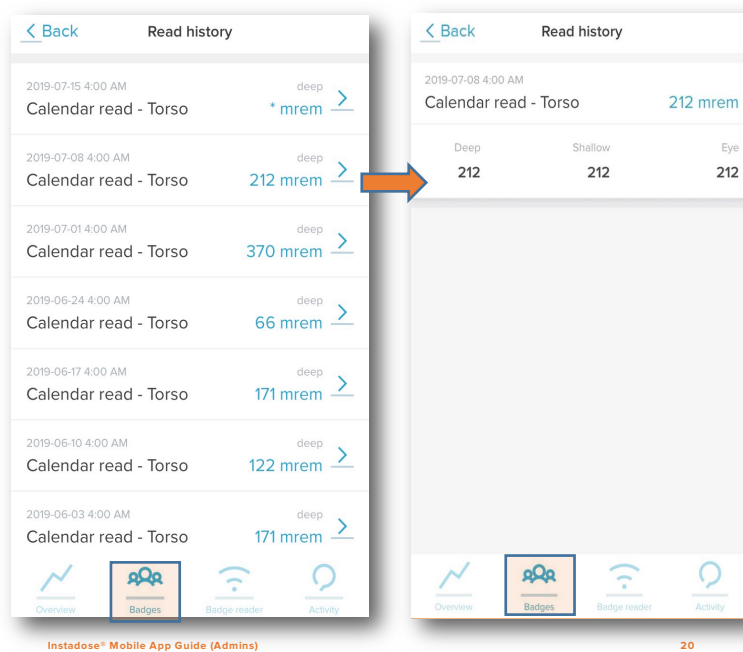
< Back Read history

2019-07-15 4:00 AM
deep
Calendar read - Torso
* mrem

2019-07-08 4:00 AM
deep
Calendar read - Torso
212 mrem

2019-07-01 4:00 AM
deep
Calendar read - Torso
370 mrem

2019-06-24 4:00 AM
deep
Calendar read - Torso
66 mrem

2019-06-17 4:00 AM
deep
Calendar read - Torso
171 mrem

2019-06-10 4:00 AM
deep
Calendar read - Torso
122 mrem

2019-06-03 4:00 AM
deep
Calendar read - Torso
171 mrem

Overview Badges Badge reader Activity

< Back Read history

2019-07-08 4:00 AM
Calendar read - Torso
212 mrem

| Deep | Shallow | Eye |
|---|---|---|
| 212 | 212 | 212 |

Overview Badges Badge reader Activity

Instadose® Mobile App Guide (Admins)

20